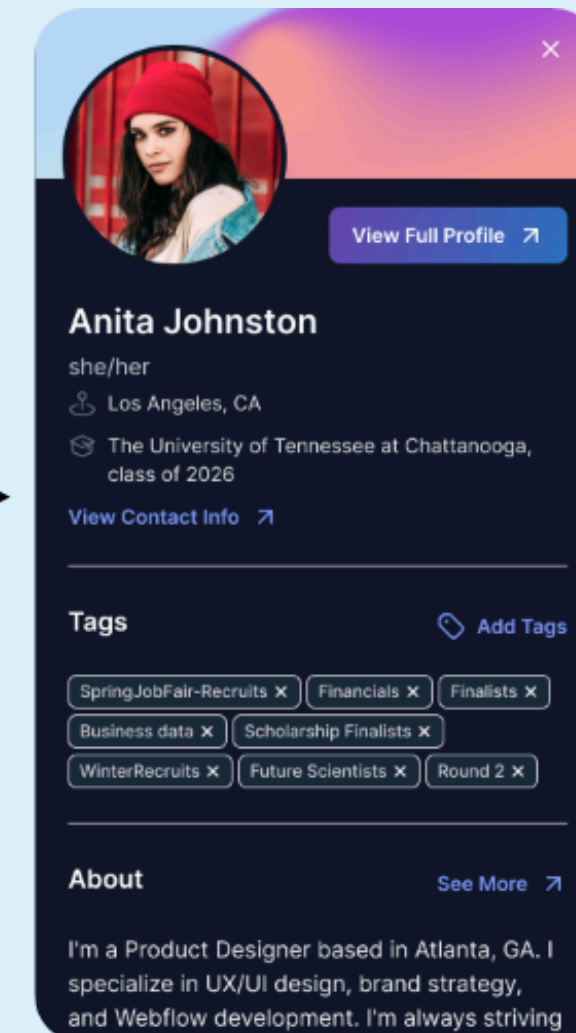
×

View Full Profile ↗

Anita Johnston

she/her

Los Angeles, CA

The University of Tennessee at Chattanooga, class of 2026

View Contact Info ↗

Tags

Add Tags

SpringJobFair-Recruits × Financials × Finalists ×
Business data × Scholarship Finalists ×
WinterRecruits × Future Scientists × Round 2 ×

About

See More ↗

I'm a Product Designer based in Atlanta, GA. I specialize in UX/UI design, brand strategy, and Webflow development. I'm always striving